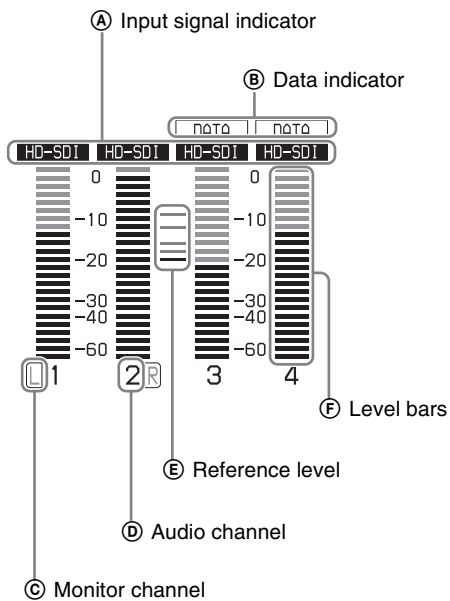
Ⓐ Input signal indicator

Ⓑ Data indicator

DATA DATA

HD-SDI HD-SDI HD-SDI HD-SDI

0 −10 −20 −30 −40 −60

0 −10 −20 −30 −40 −60

L 1 2 R 3 4

Ⓕ Level bars

Ⓔ Reference level

Ⓓ Audio channel

Ⓒ Monitor channel